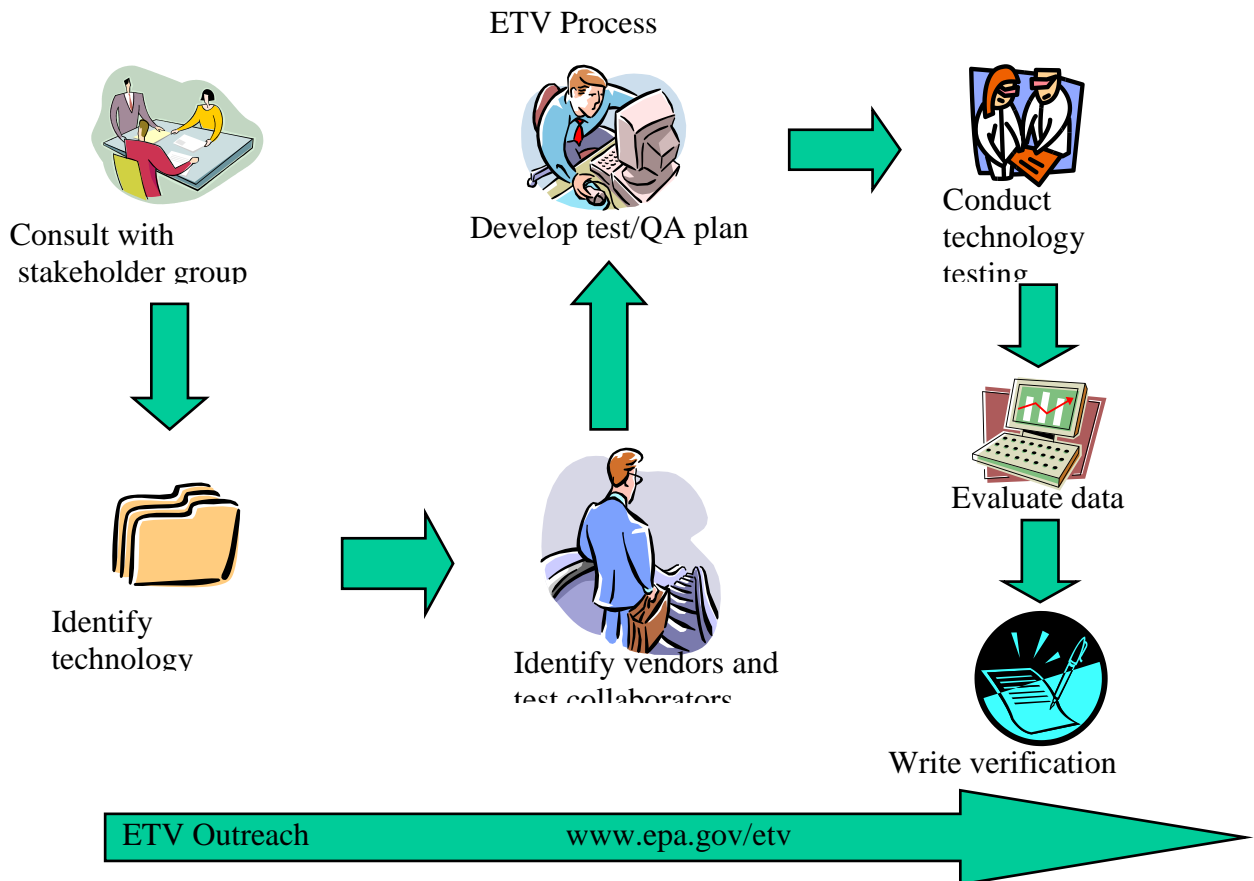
ETV Process

Consult with stakeholder group

Develop test/QA plan

Conduct technology testing

Evaluate data

Identify technology

Identify vendors and test collaborators

Write verification

ETV Outreach www.epa.gov/etv